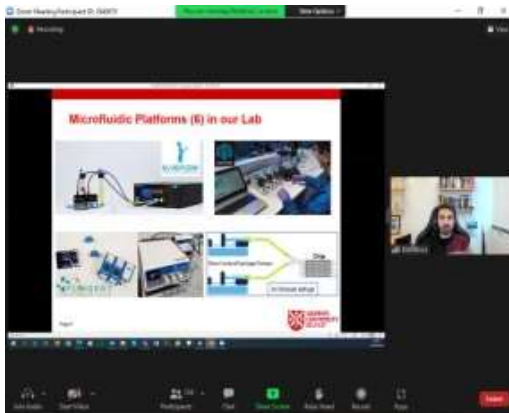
Zoom Meeting Participant ID: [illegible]

You are viewing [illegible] screen

View Options

Recording

View

Microfluidic Platforms (6) in our Lab

FLUIGENT

Chip

In-house setup

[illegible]

Join Audio

Start Video

Participants

Chat

Share Screen

Raise Hand

Record

Leave